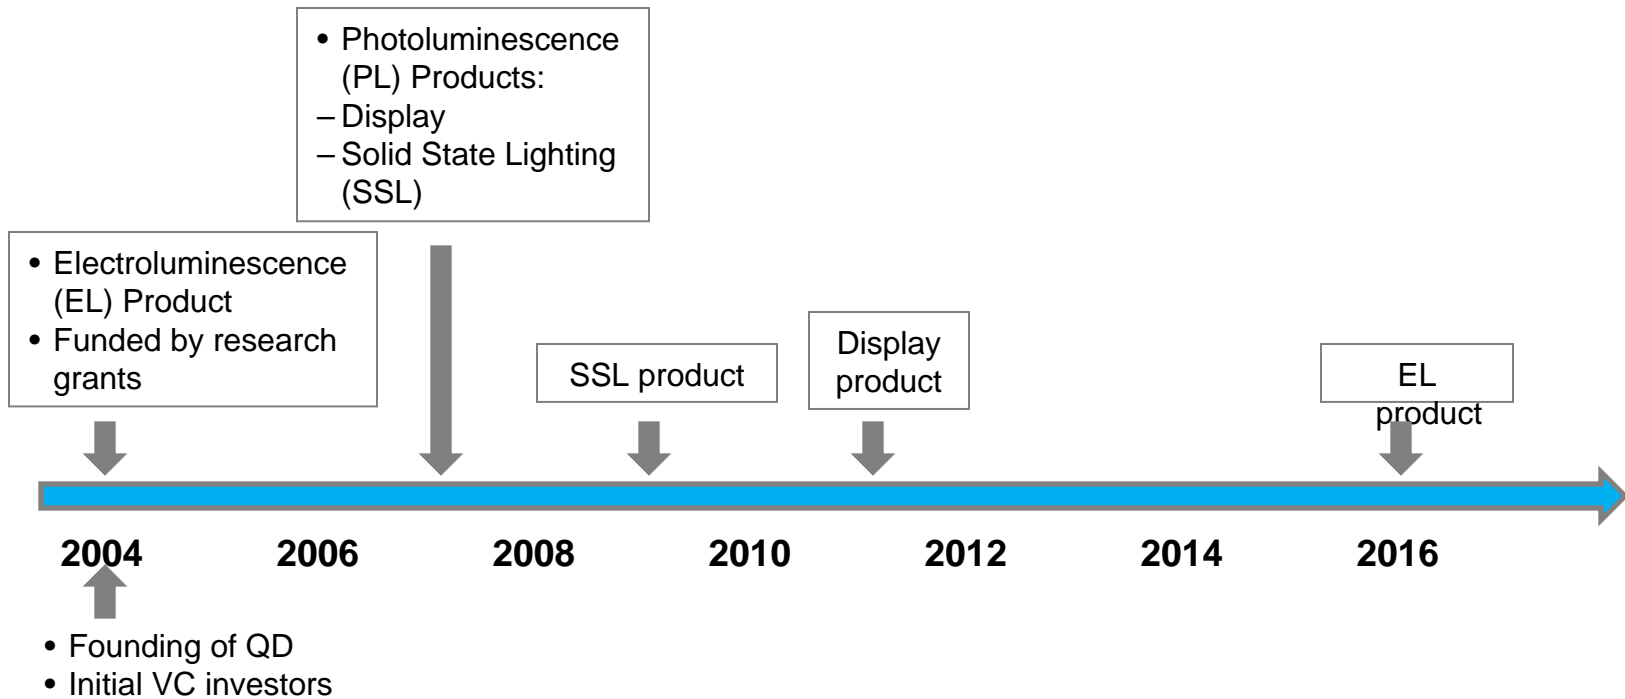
• Photoluminescence (PL) Products:
– Display
– Solid State Lighting (SSL)

• Electroluminescence (EL) Product
• Funded by research grants

SSL product

Display product

EL product

2004 2006 2008 2010 2012 2014 2016

• Founding of QD
• Initial VC investors